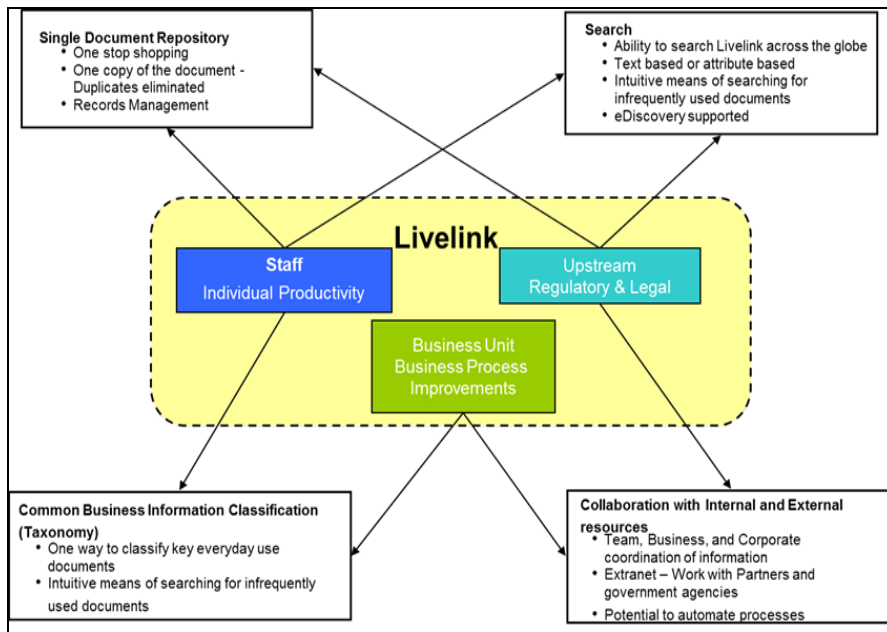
Single Document Repository
- One stop shopping
- One copy of the document - Duplicates eliminated
- Records Management

Search
- Ability to search Livelink across the globe
- Text based or attribute based
- Intuitive means of searching for infrequently used documents
- eDiscovery supported

Livelink

Staff
Individual Productivity

Upstream
Regulatory & Legal

Business Unit
Business Process
Improvements

Common Business Information Classification (Taxonomy)
- One way to classify key everyday use documents
- Intuitive means of searching for infrequently used documents

Collaboration with Internal and External resources
- Team, Business, and Corporate coordination of information
- Extranet – Work with Partners and government agencies
- Potential to automate processes